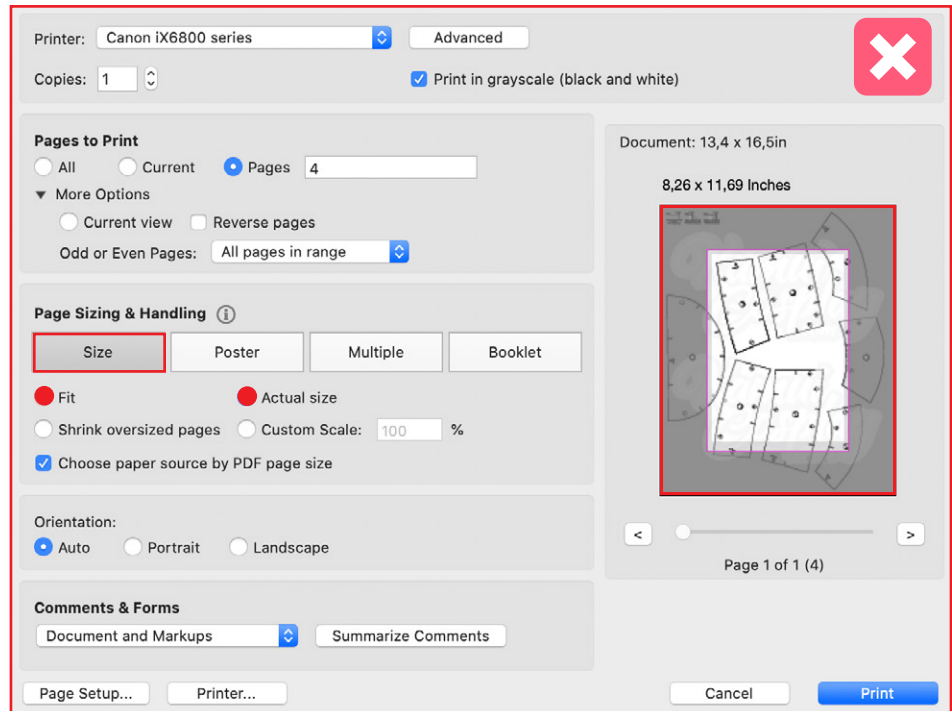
Printer: Canon iX6800 series
Advanced
Copies: 1
Print in grayscale (black and white)

Pages to Print
All
Current
Pages 4
More Options
Current view
Reverse pages
Odd or Even Pages: All pages in range

Page Sizing & Handling
Size
Poster
Multiple
Booklet
Fit
Actual size
Shrink oversized pages
Custom Scale: 100 %
Choose paper source by PDF page size

Orientation:
Auto
Portrait
Landscape

Comments & Forms
Document and Markups
Summarize Comments

Document: 13,4 x 16,5in
8,26 x 11,69 Inches
<
>
Page 1 of 1 (4)

Page Setup...
Printer...
Cancel
Print